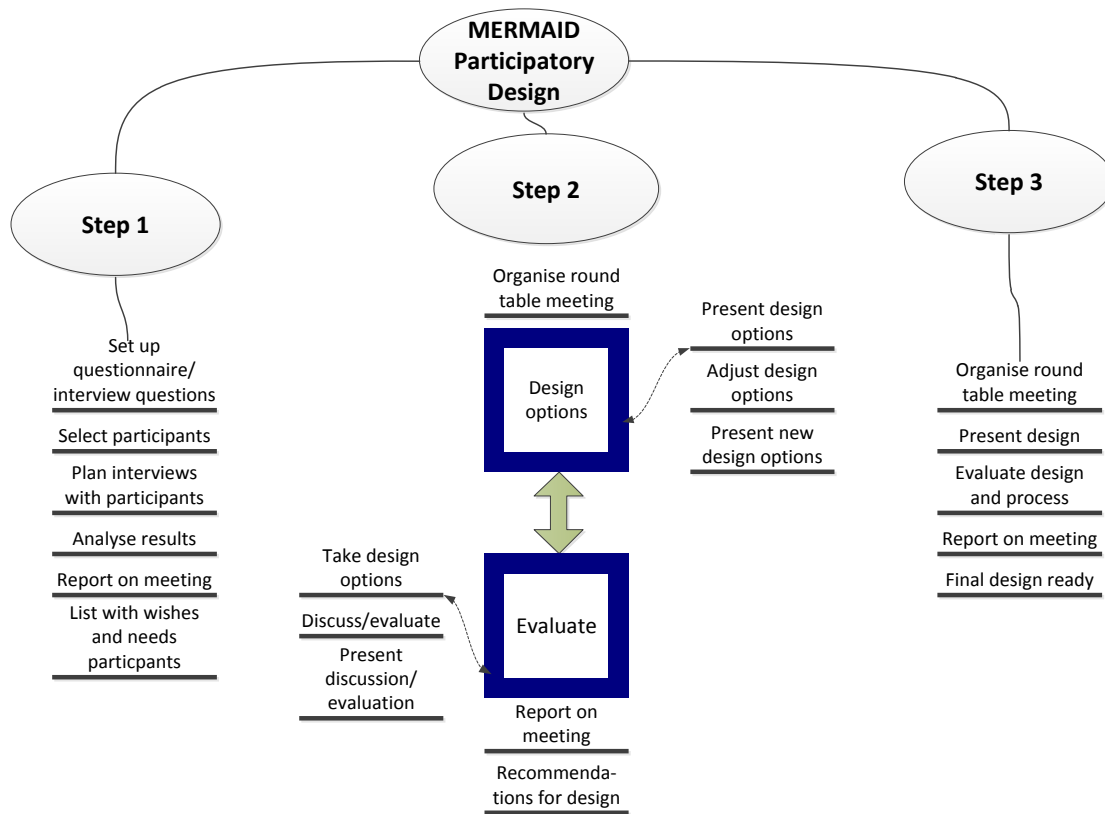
MERMAID Participatory Design

Step 1

Set up questionnaire/ interview questions

Select participants

Plan interviews with participants

Analyse results

Report on meeting

List with wishes and needs particpants

Step 2

Organise round table meeting

Design options

Present design options

Adjust design options

Present new design options

Evaluate

Take design options

Discuss/evaluate

Present discussion/ evaluation

Report on meeting

Recommendations for design

Step 3

Organise round table meeting

Present design

Evaluate design and process

Report on meeting

Final design ready